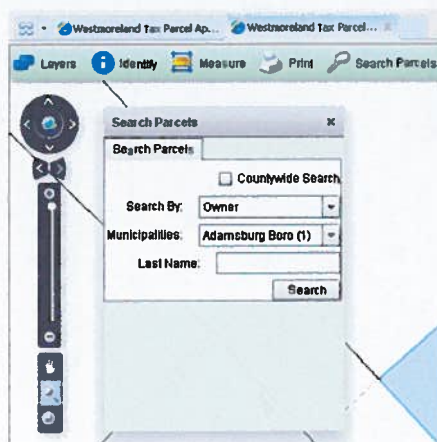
Westmoreland Tax Parcel Ap... Westmoreland Tax Parcel...

Layers Identify Measure Print Search Parcels

Search Parcels ×

Search Parcels

Countywide Search

Search By: Owner

Municipalities: Adamsburg Boro (1)

Last Name:

Search